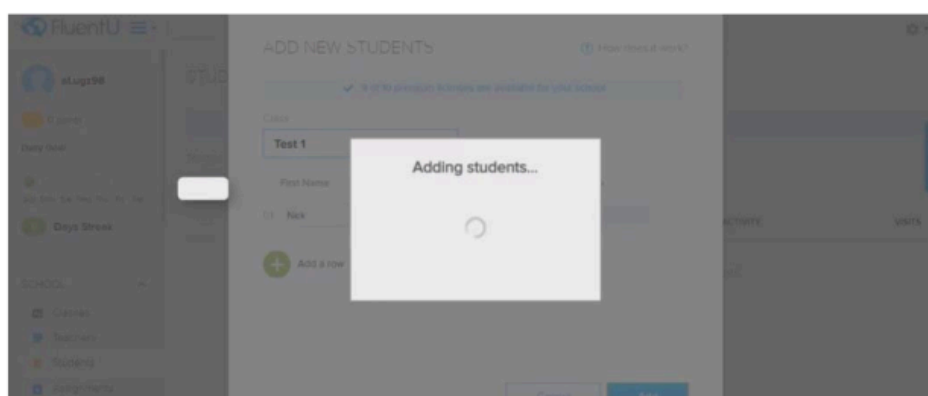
FluentU

sLugz98

Days Streak

SCHOOL

Classes

Teachers

Students

Assignments

ADD NEW STUDENTS

How does it work?

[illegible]

Class

Test 1

First Name

01 Nick

Add a row

Adding students...

ACTIVITY

VISITS